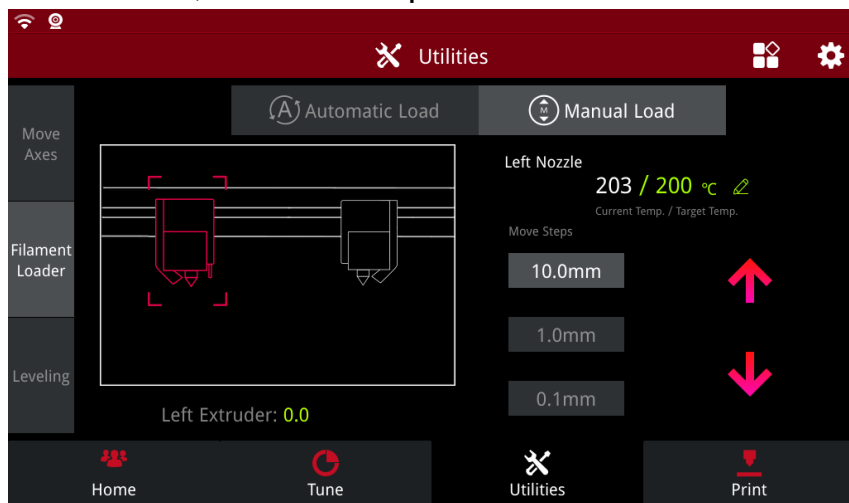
Utilities

Automatic Load
Manual Load

Move Axes
Filament Loader
Leveling

Left Nozzle
203 / 200 ℃
Current Temp. / Target Temp.
Move Steps
10.0mm
1.0mm
0.1mm

Left Extruder: 0.0

Home
Tune
Utilities
Print